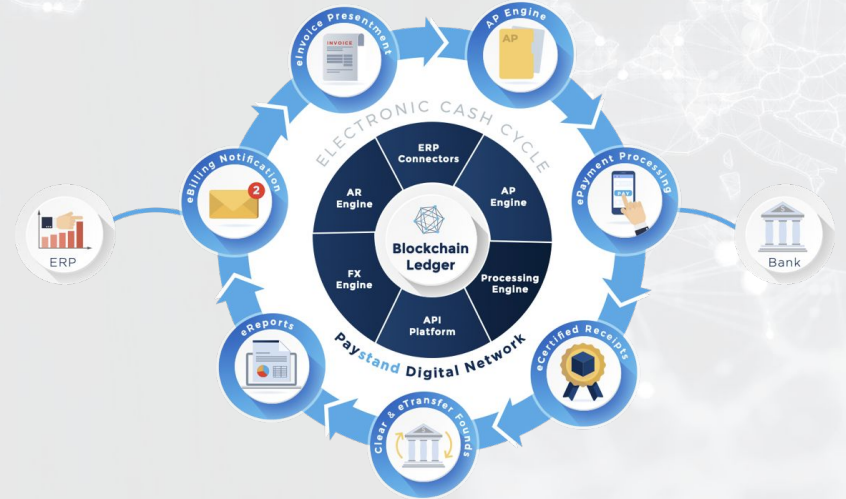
eInvoice Presentment

INVOICE

AP Engine

AP

ELECTRONIC CASH CYCLE

ERP Connectors

AR Engine

AP Engine

eBilling Notification

2

ePayment Processing

PAY

ERP

Blockchain Ledger

Bank

FX Engine

Processing Engine

API Platform

Paystand Digital Network

eReports

eCertified Receipts

Clear & eTransfer Founds